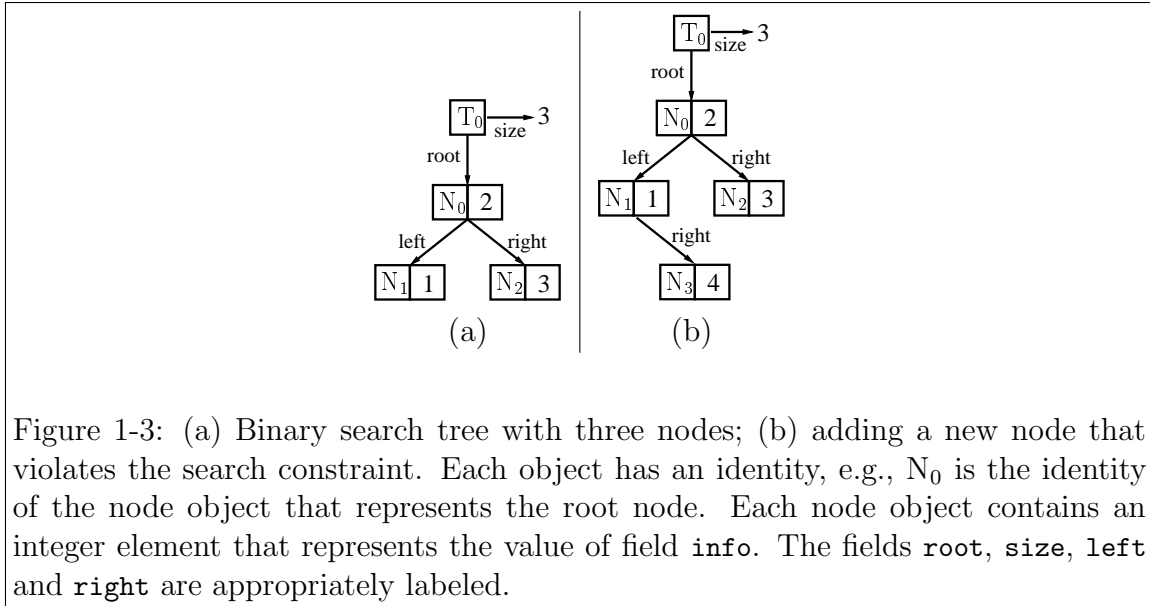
$T_0$ size 3
root
$N_0$ 2
left right
$N_1$ 1 $N_2$ 3
(a)

$T_0$ size 3
root
$N_0$ 2
left right
$N_1$ 1 $N_2$ 3
right
$N_3$ 4
(b)

Figure 1-3: (a) Binary search tree with three nodes; (b) adding a new node that violates the search constraint. Each object has an identity, e.g., $N_0$ is the identity of the node object that represents the root node. Each node object contains an integer element that represents the value of field info. The fields root, size, left and right are appropriately labeled.